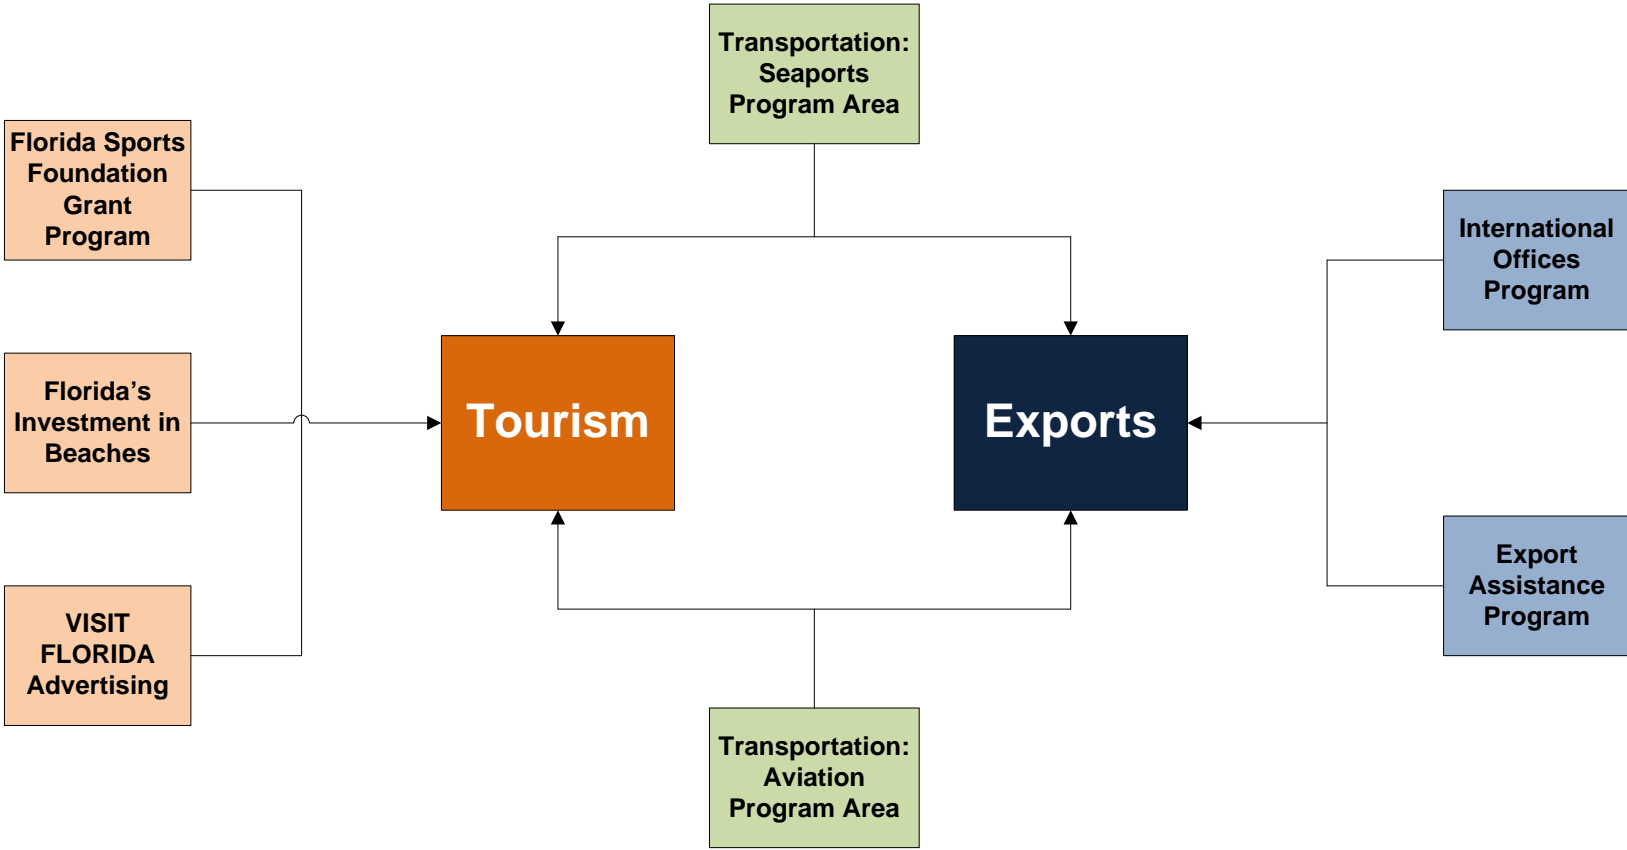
Transportation: Seaports Program Area

Florida Sports Foundation Grant Program

Florida's Investment in Beaches

VISIT FLORIDA Advertising

Tourism

Exports

International Offices Program

Export Assistance Program

Transportation: Aviation Program Area